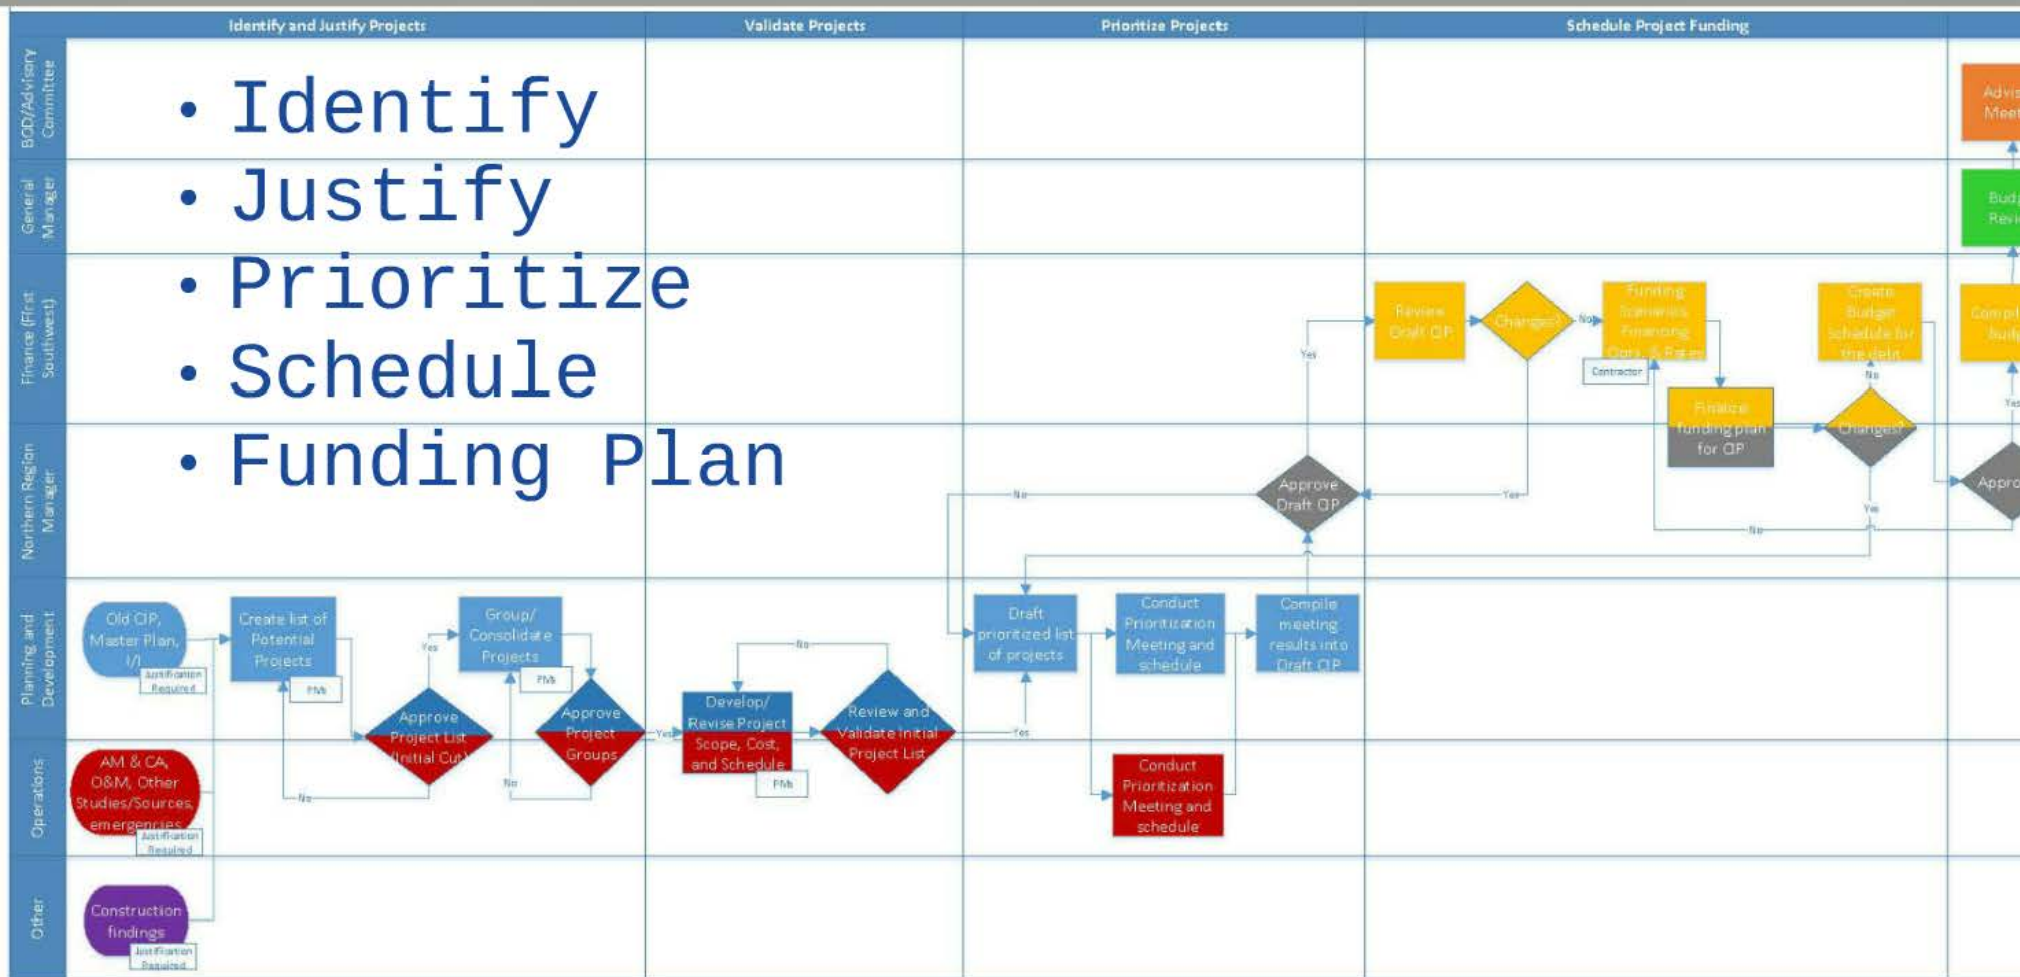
Identify and Justify Projects | Validate Projects | Prioritize Projects | Schedule Project Funding

BOD/Advisory Committee
General Manager
Finance (First Southwest)
Northern Region Manager
Planning and Development
Operations
Other

• Identify
• Justify
• Prioritize
• Schedule
• Funding Plan

Advis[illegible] Meet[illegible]

Bud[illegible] Revi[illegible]

Review Draft CIP

Changes?

No

Funding Scenarios, Financing Plans, & Rates

Contractor

Create Budget Schedule for the debt

Compil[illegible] bud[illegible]

Yes

Finalize funding plan for CIP

Changes?

No

Yes

Yes

Appro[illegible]

Approve Draft CIP

No

Yes

No

Old CIP, Master Plan, I/I

Justification Required

Create list of Potential Projects

PMs

Yes

Group/ Consolidate Projects

PMs

Approve Project List (Initial Cut)

Approve Project Groups

No

Yes

Develop/ Revise Project Scope, Cost, and Schedule

PMs

No

Review and Validate Initial Project List

Yes

Draft prioritized list of projects

Conduct Prioritization Meeting and schedule

Compile meeting results into Draft CIP

No

AM & CA, O&M, Other Studies/Sources, emergencies

Justification Required

Conduct Prioritization Meeting and schedule

Construction findings

Justification Required